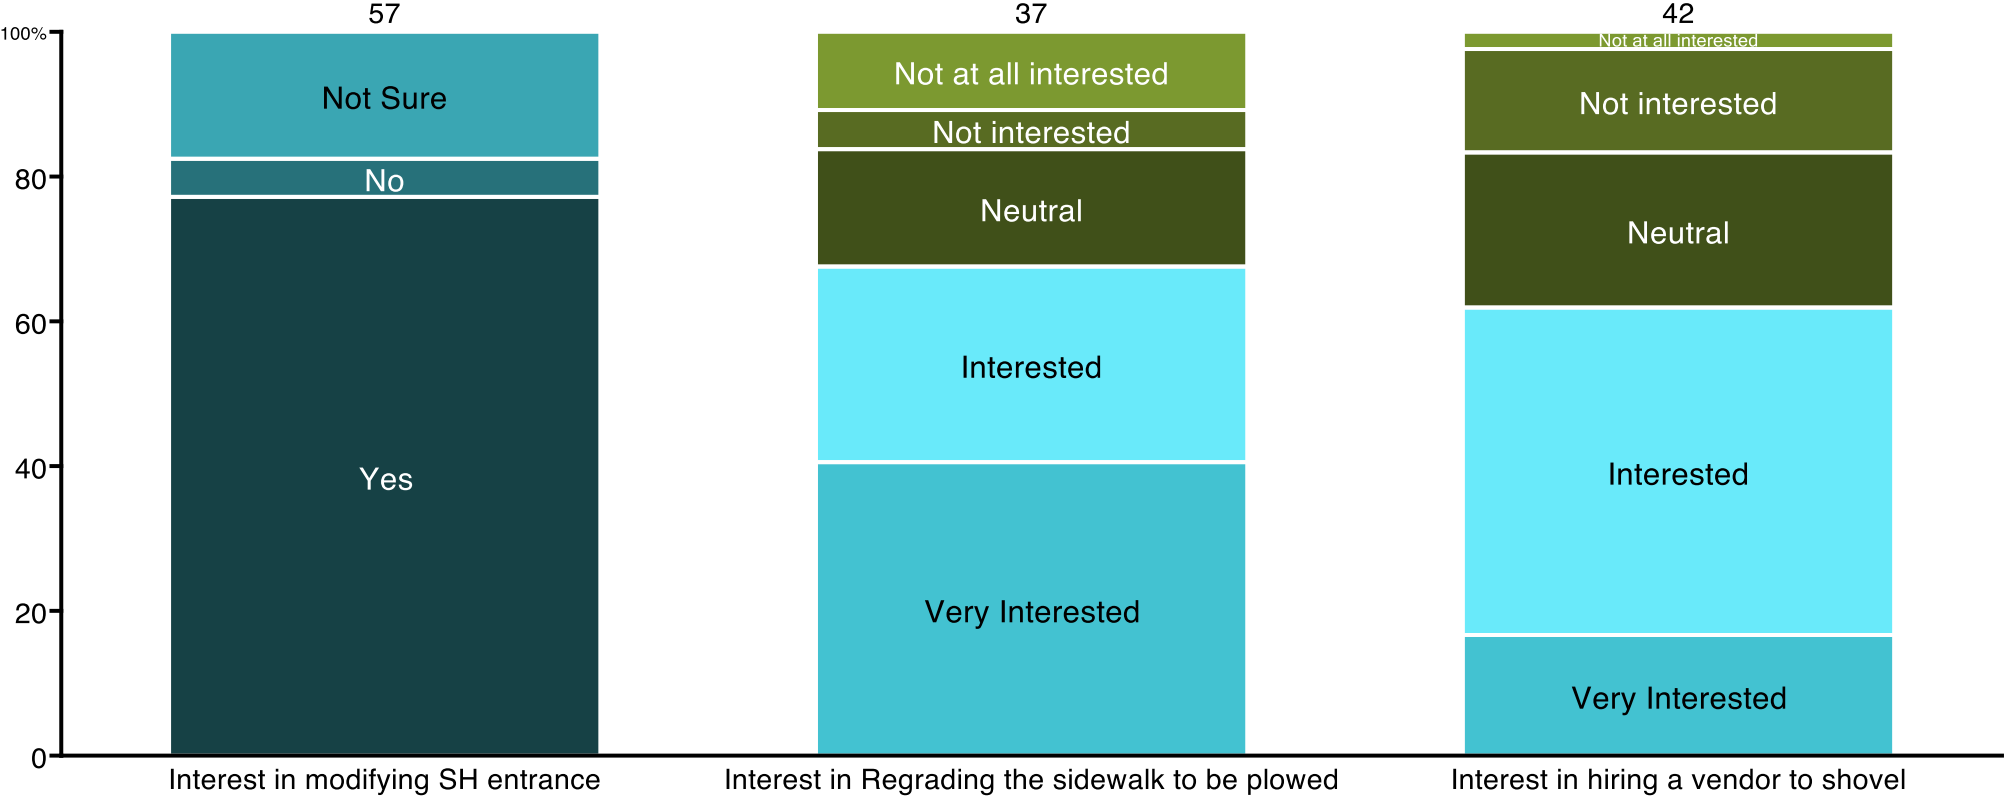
57
37
42
100%
80
60
40
20
0

Not Sure
No
Yes

Not at all interested
Not interested
Neutral
Interested
Very Interested

Not at all interested
Not interested
Neutral
Interested
Very Interested

Interest in modifying SH entrance
Interest in Regrading the sidewalk to be plowed
Interest in hiring a vendor to shovel